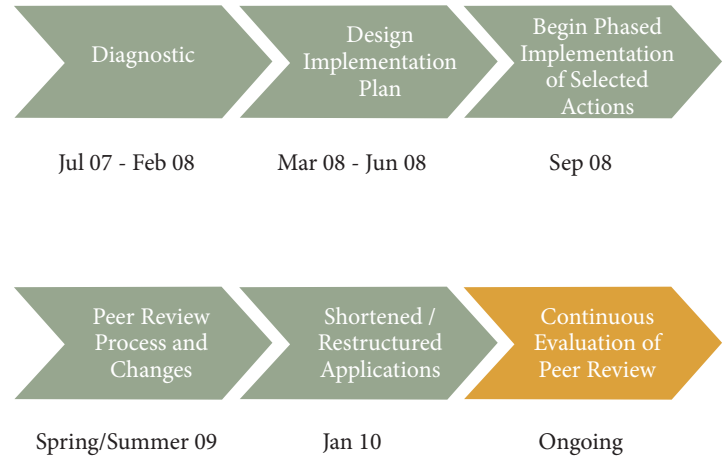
Diagnostic

Jul 07 - Feb 08

Design Implementation Plan

Mar 08 - Jun 08

Begin Phased Implementation of Selected Actions

Sep 08

Peer Review Process and Changes

Spring/Summer 09

Shortened / Restructured Applications

Jan 10

Continuous Evaluation of Peer Review

Ongoing